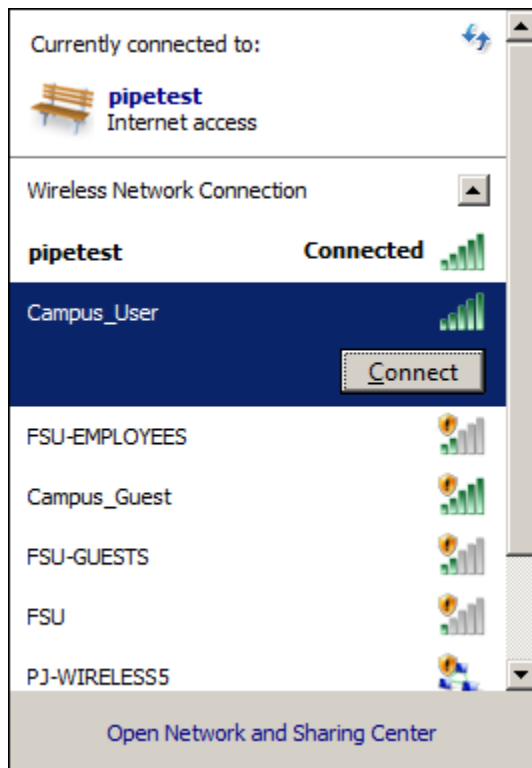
Currently connected to:

pipetest
Internet access

Wireless Network Connection

pipetest Connected

Campus_User

Connect

FSU-EMPLOYEES

Campus_Guest

FSU-GUESTS

FSU

PJ-WIRELESS5

Open Network and Sharing Center